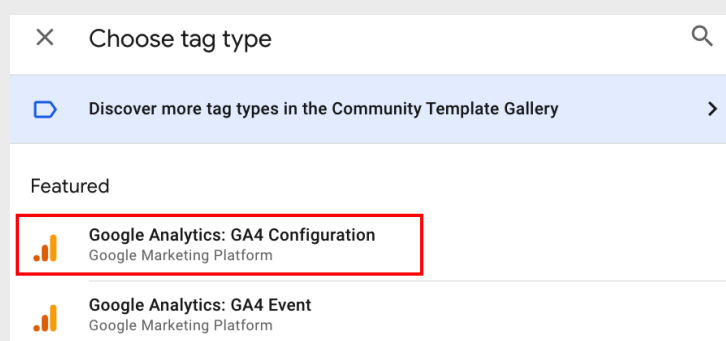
Choose tag type

Discover more tag types in the Community Template Gallery

Featured

Google Analytics: GA4 Configuration
Google Marketing Platform

Google Analytics: GA4 Event
Google Marketing Platform